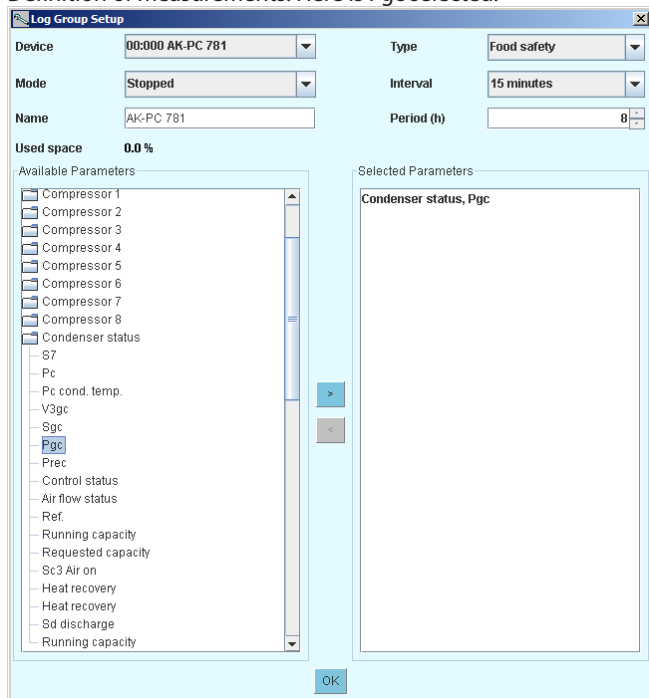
Definition of measurements. Here is Pgc selected.

Log Group Setup

Device 00:000 AK-PC 781
Type Food safety
Mode Stopped
Interval 15 minutes
Name AK-PC 781
Period (h) 8
Used space 0.0 %

Available Parameters
Compressor 1
Compressor 2
Compressor 3
Compressor 4
Compressor 5
Compressor 6
Compressor 7
Compressor 8
Condenser status
S7
Pc
Pc cond. temp.
V3gc
Sgc
Pgc
Prec
Control status
Air flow status
Ref.
Running capacity
Requested capacity
Sc3 Air on
Heat recovery
Heat recovery
Sd discharge
Running capacity

>
<

Selected Parameters
Condenser status, Pgc

OK